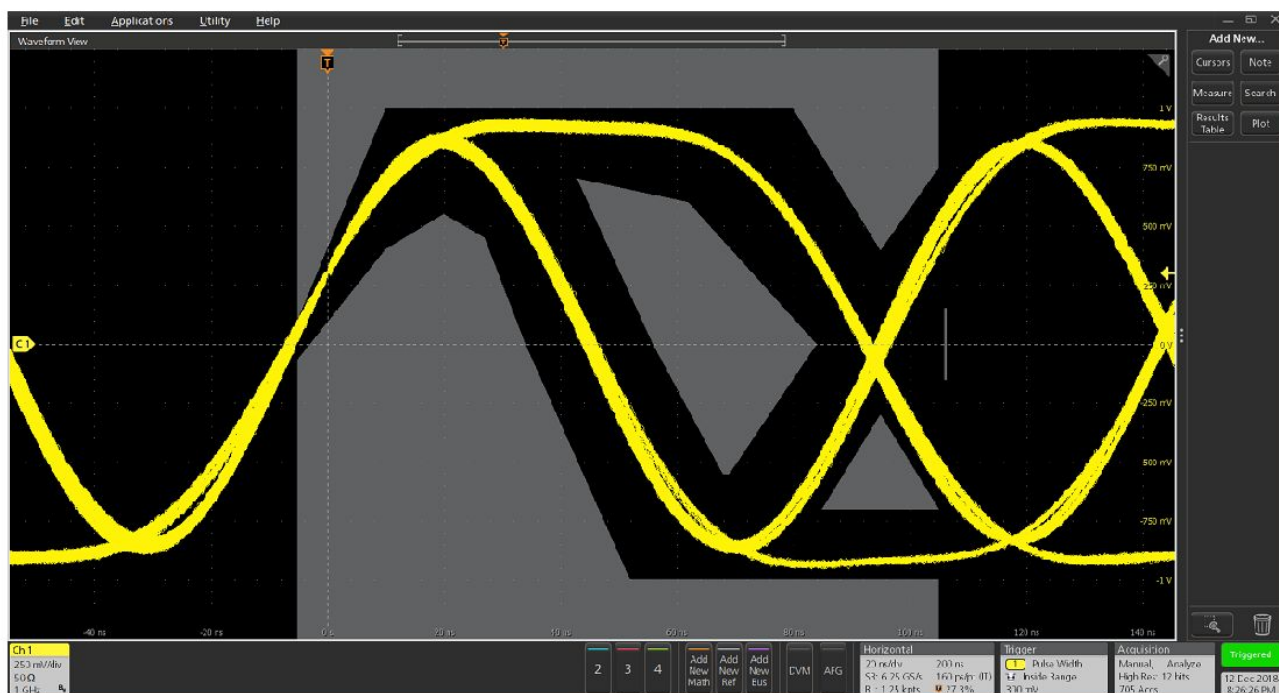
File Edit Applications Utility Help

Waveform View

T

Add New...

Cursors Note

Measure Search

Results Table Plot

1 V

750 mV

500 mV

250 mV

C1

0 V

-250 mV

-500 mV

-750 mV

-1 V

-40 ns -20 ns 0 s 20 ns 40 ns 60 ns 80 ns 100 ns 120 ns 140 ns

Ch 1
250 mV/div
50Ω
1 GHz

2 3 4

Add New Math

Add New Ref

Add New Bus

DVM AFG

Horizontal
20 ns/div 200 ns
SR: 6.25 GS/s 160 ps/pt (IT)
RL: 1.25 kpts 27.3%

Trigger
1 Pulse Width
Inside Range
330 mV

Acquisition
Manual, Analyze
High Res: 12 bits
705 Acqs

Triggered

12 Dec 2018
8:26:26 PM